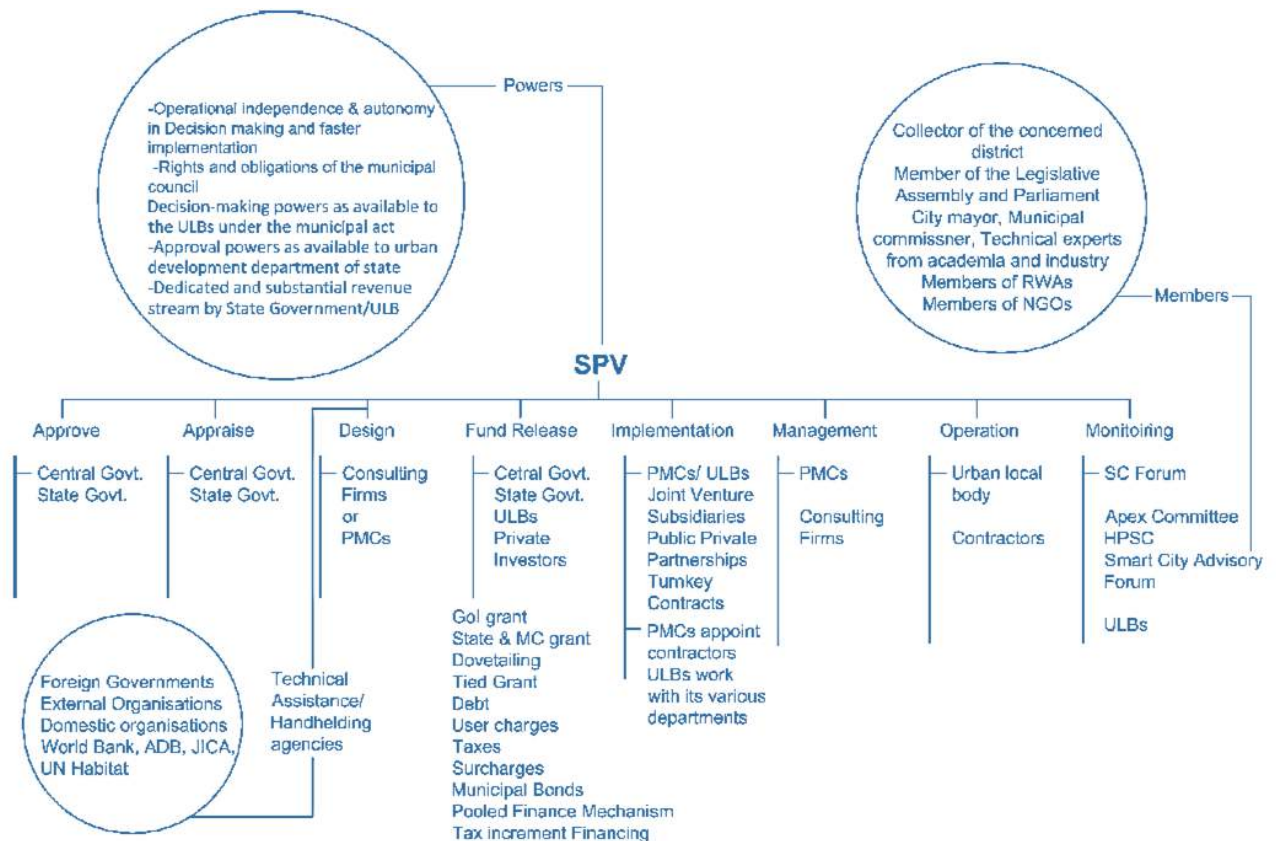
Powers

-Operational independence & autonomy in Decision making and faster implementation
-Rights and obligations of the municipal council
Decision-making powers as available to the ULBs under the municipal act
-Approval powers as available to urban development department of state
-Dedicated and substantial revenue stream by State Government/ULB

Collector of the concerned district
Member of the Legislative Assembly and Parliament
City mayor, Municipal commissner, Technical experts from academia and industry
Members of RWAs
Members of NGOs

Members

SPV

Approve
Central Govt.
State Govt.

Appraise
Central Govt.
State Govt.

Design
Consulting Firms or PMCs

Fund Release
Cetral Govt.
State Govt.
ULBs
Private Investors

GoI grant
State & MC grant
Dovetailing
Tied Grant
Debt
User charges
Taxes
Surcharges
Municipal Bonds
Pooled Finance Mechanism
Tax increment Financing

Implementation
PMCs/ ULBs
Joint Venture
Subsidiaries
Public Private Partnerships
Turnkey Contracts
PMCs appoint contractors
ULBs work with its various departments

Management
PMCs
Consulting Firms

Operation
Urban local body
Contractors

Monitoiring
SC Forum
Apex Committee
HPSC
Smart City Advisory Forum
ULBs

Foreign Governments
External Organisations
Domestic organisations
World Bank, ADB, JICA, UN Habitat

Technical Assistance/ Handhelding agencies